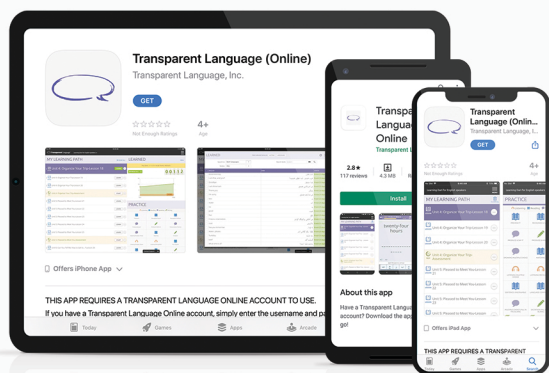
Transparent Language (Online)

Transparent Language, Inc.

GET

4+

Age

Not Enough Ratings

MY LEARNING PATH

LEARNED

PRACTICE

Offers iPhone App

THIS APP REQUIRES A TRANSPARENT LANGUAGE ONLINE ACCOUNT TO USE.

If you have a Transparent Language Online account, simply enter the username and pa

Today

Games

Apps

Arcade

Transparent Language Online

Transparent La

2.8★

117 reviews

4.3 MB

Install

twenty-four hours

About this app

Have a Transparent Language Online account? Download the app and go!

Transparent Language (Onlin...

Transparent Language, I...

GET

4+

Age

Not Enough Ratings

MY LEARNING PATH

PRACTICE

Offers iPad App

THIS APP REQUIRES A TRANSPARENT

Today

Games

Apps

Arcade

Search